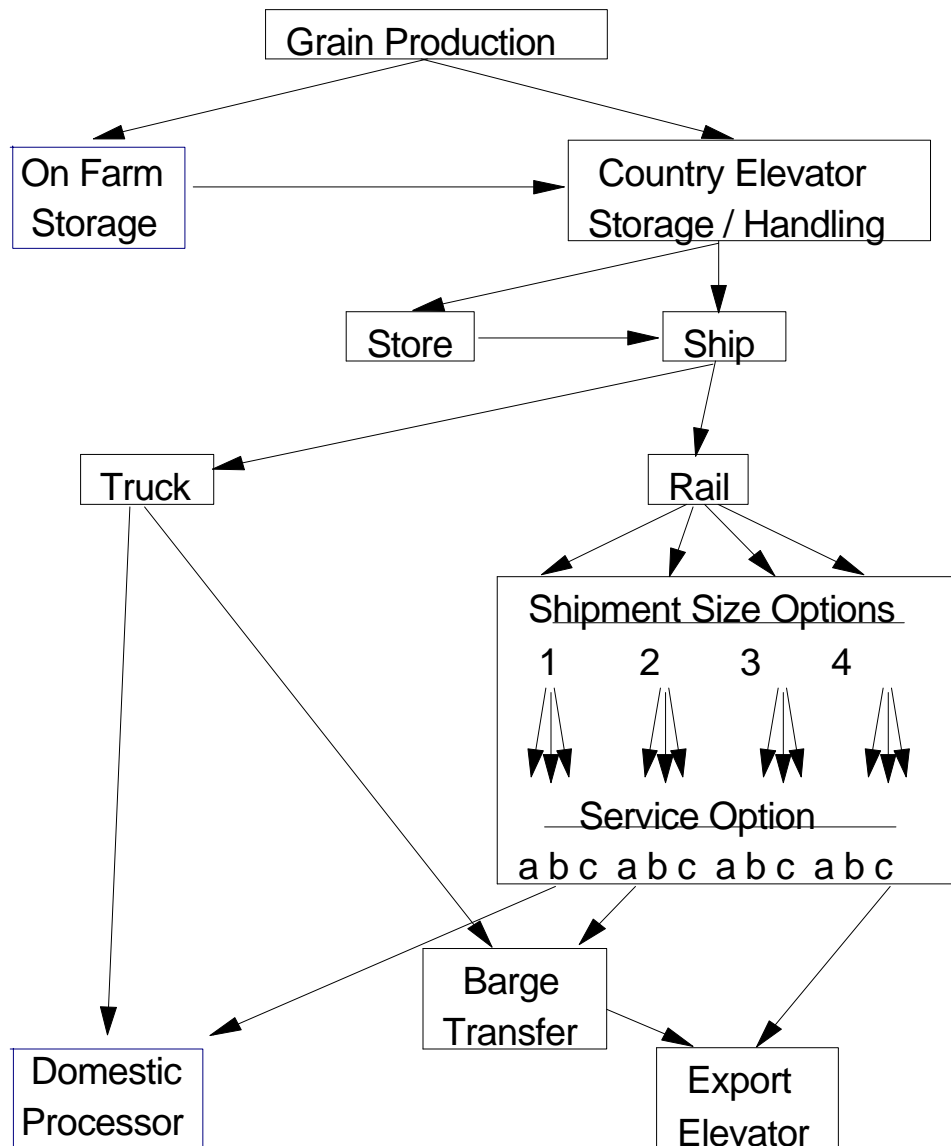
Grain Production

On Farm Storage

Country Elevator Storage / Handling

Store

Ship

Truck

Rail

Shipment Size Options

1 2 3 4

Service Option

a b c a b c a b c a b c

Barge Transfer

Domestic Processor

Export Elevator